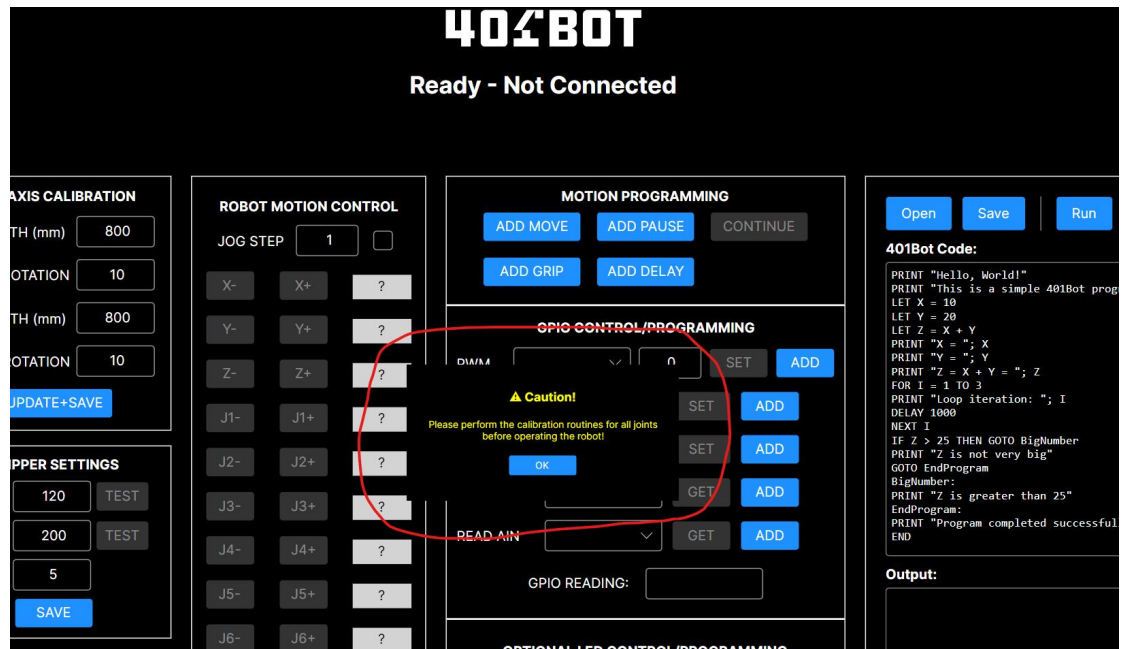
401BOT

Ready - Not Connected

AXIS CALIBRATION

TH (mm) 800

OTATION 10

TH (mm) 800

ROTATION 10

UPDATE+SAVE

IPPER SETTINGS

120 TEST

200 TEST

5

SAVE

ROBOT MOTION CONTROL

JOG STEP 1

X- X+ ?

Y- Y+ ?

Z- Z+ ?

J1- J1+ ?

J2- J2+ ?

J3- J3+ ?

J4- J4+ ?

J5- J5+ ?

J6- J6+ ?

MOTION PROGRAMMING

ADD MOVE ADD PAUSE CONTINUE

ADD GRIP ADD DELAY

GPIO CONTROL/PROGRAMMING

PWM 0 SET ADD

SET ADD

SET ADD

GET ADD

READ AIN GET ADD

GPIO READING:

OPTIONAL LED CONTROL/PROGRAMMING

⚠ Caution!

Please perform the calibration routines for all joints before operating the robot!

OK

Open Save Run

401Bot Code:

PRINT "Hello, World!"
PRINT "This is a simple 401Bot prog
LET X = 10
LET Y = 20
LET Z = X + Y
PRINT "X = "; X
PRINT "Y = "; Y
PRINT "Z = X + Y = "; Z
FOR I = 1 TO 3
PRINT "Loop iteration: "; I
DELAY 1000
NEXT I
IF Z > 25 THEN GOTO BigNumber
PRINT "Z is not very big"
GOTO EndProgram
BigNumber:
PRINT "Z is greater than 25"
EndProgram:
PRINT "Program completed successful
END

Output: